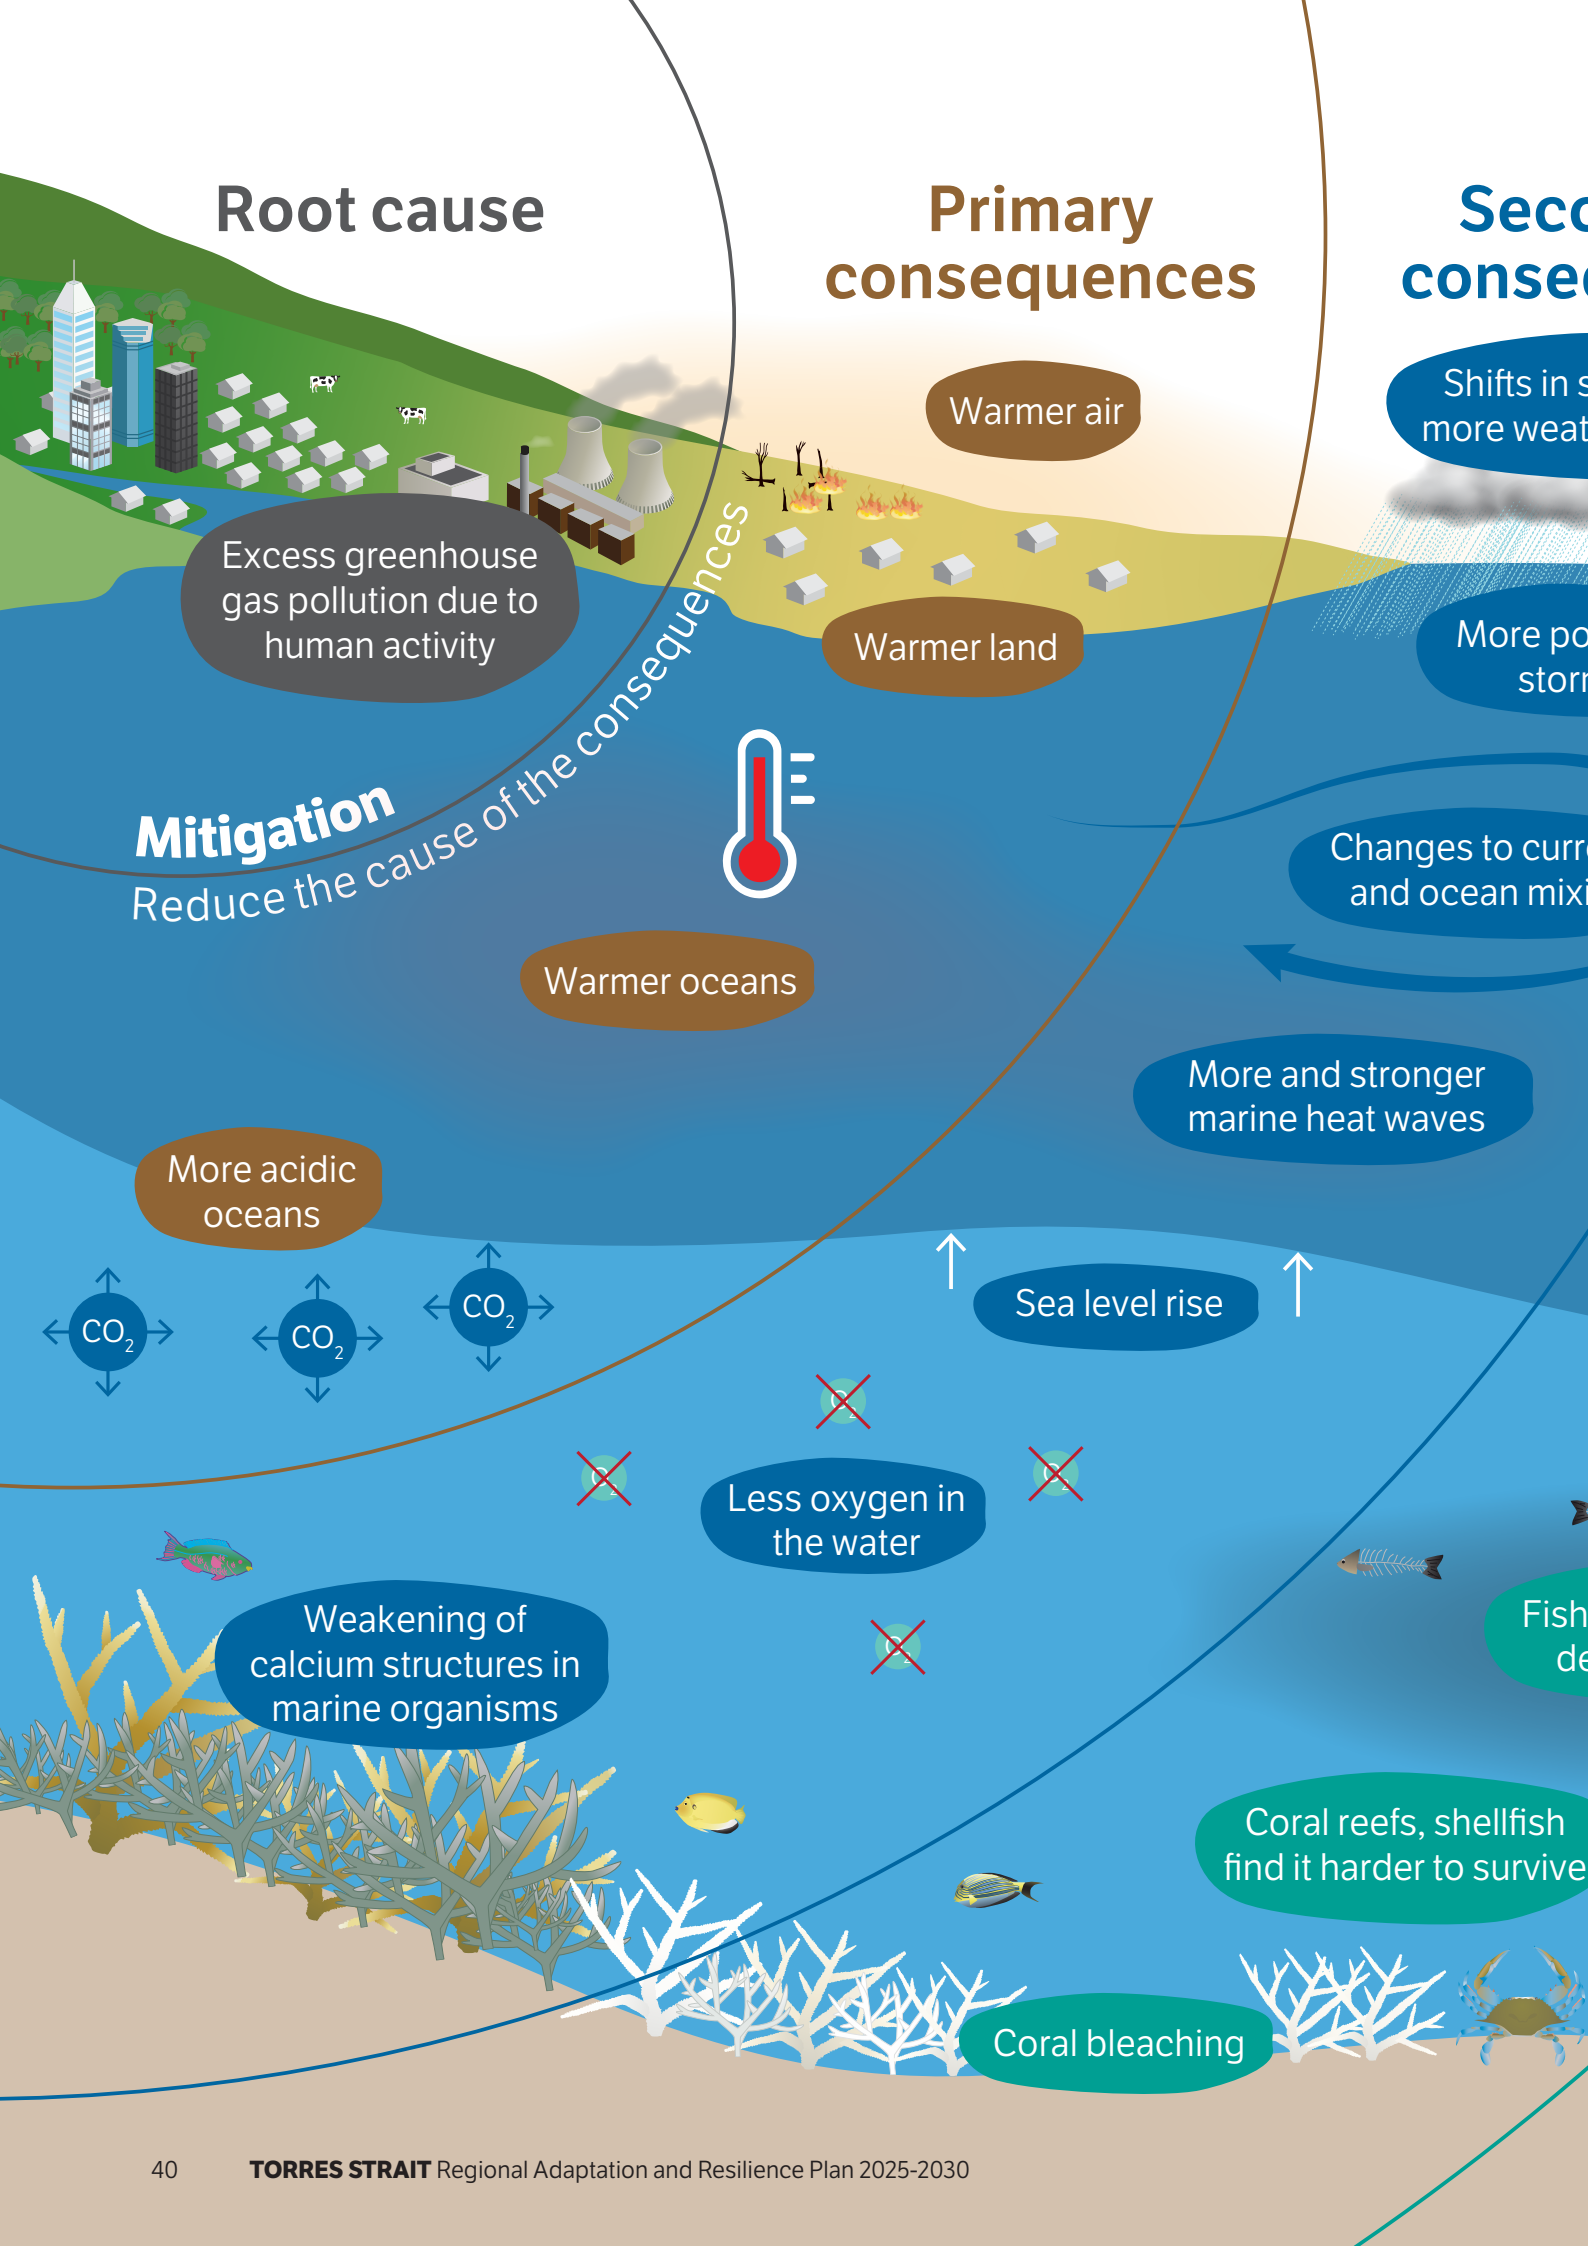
Root cause

Primary consequences

Seco conse

Shifts in s more weat

Warmer air

Excess greenhouse gas pollution due to human activity

Warmer land

More po storr

Mitigation
Reduce the cause of the consequences

Changes to curr and ocean mixi

Warmer oceans

More and stronger marine heat waves

More acidic oceans

$CO_2$ $CO_2$ $CO_2$

Sea level rise

Less oxygen in the water

Fish de

Weakening of calcium structures in marine organisms

Coral reefs, shellfish find it harder to survive

Coral bleaching

40 **TORRES STRAIT** Regional Adaptation and Resilience Plan 2025-2030